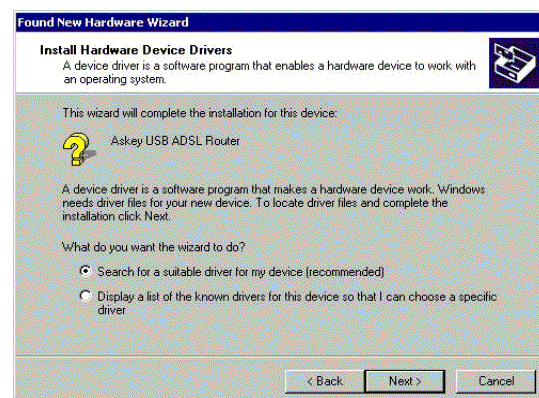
Found New Hardware Wizard

Install Hardware Device Drivers
A device driver is a software program that enables a hardware device to work with an operating system.

This wizard will complete the installation for this device:

Askey USB ADSL Router

A device driver is a software program that makes a hardware device work. Windows needs driver files for your new device. To locate driver files and complete the installation click Next.

What do you want the wizard to do?

Search for a suitable driver for my device (recommended)

Display a list of the known drivers for this device so that I can choose a specific driver

< Back
Next >
Cancel